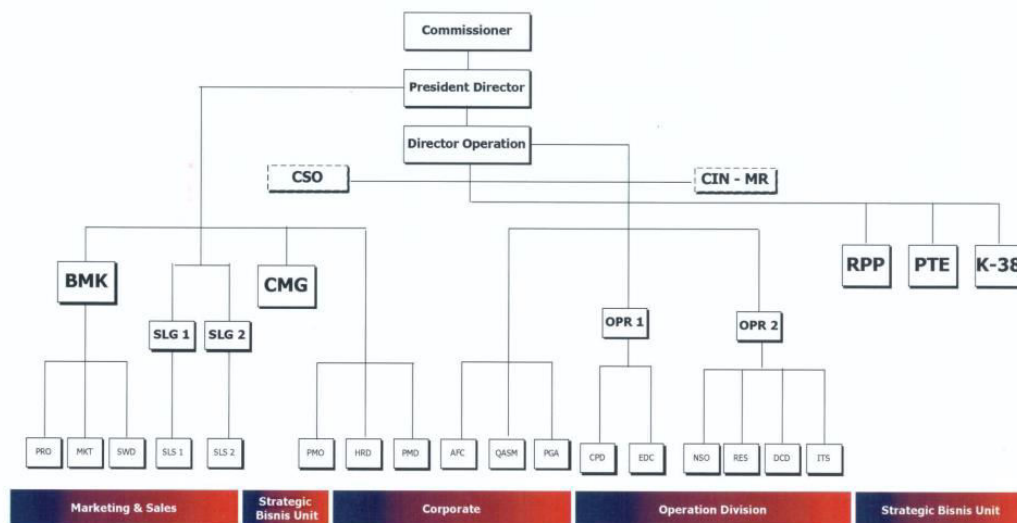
Commissioner

President Director

Director Operation

CSO

CIN - MR

BMK

SLG 1

SLG 2

CMG

RPP

PTE

K-38

OPR 1

OPR 2

PRO

MKT

SWD

SLS 1

SLS 2

PMO

HRD

PMO

AFC

QASM

PGA

CPD

EDC

NSO

RES

DCD

ITS

Marketing & Sales

Strategic Bisnis Unit

Corporate

Operation Division

Strategic Bisnis Unit